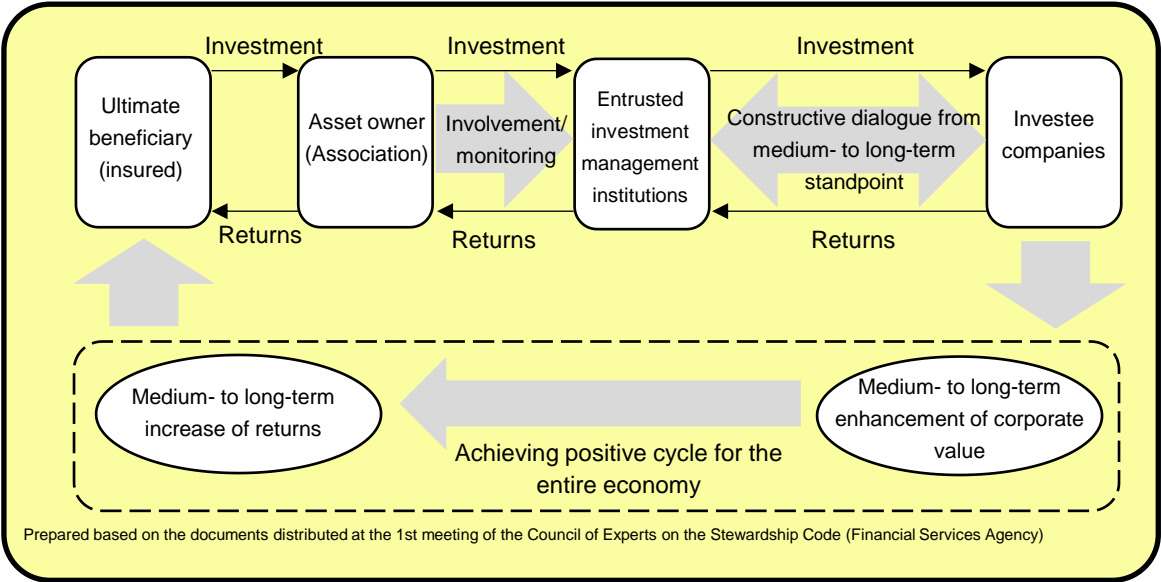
Investment

Investment

Investment

Ultimate beneficiary (insured)

Asset owner (Association)

Involvement/ monitoring

Entrusted investment management institutions

Constructive dialogue from medium- to long-term standpoint

Investee companies

Returns

Returns

Returns

Medium- to long-term increase of returns

Achieving positive cycle for the entire economy

Medium- to long-term enhancement of corporate value

Prepared based on the documents distributed at the 1st meeting of the Council of Experts on the Stewardship Code (Financial Services Agency)